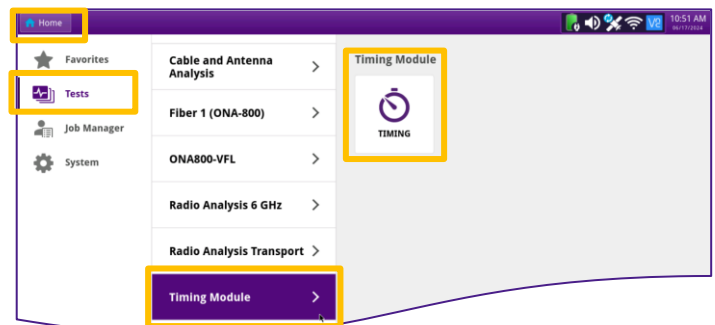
Home

10:51 AM
06/17/2024

Favorites
Tests
Job Manager
System

Cable and Antenna Analysis >
Fiber 1 (ONA-800) >
ONA800-VFL >
Radio Analysis 6 GHz >
Radio Analysis Transport >
Timing Module >

Timing Module
TIMING